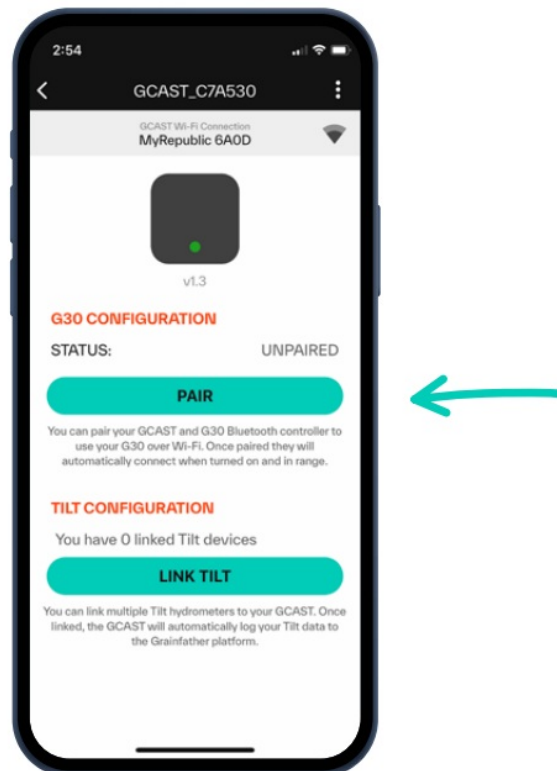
2:54

GCAST_C7A530

GCAST Wi-Fi Connection
MyRepublic 6A0D

v1.3

G30 CONFIGURATION

STATUS: UNPAIRED

PAIR

You can pair your GCAST and G30 Bluetooth controller to use your G30 over Wi-Fi. Once paired they will automatically connect when turned on and in range.

TILT CONFIGURATION

You have 0 linked Tilt devices

LINK TILT

You can link multiple Tilt hydrometers to your GCAST. Once linked, the GCAST will automatically log your Tilt data to the Grainfather platform.